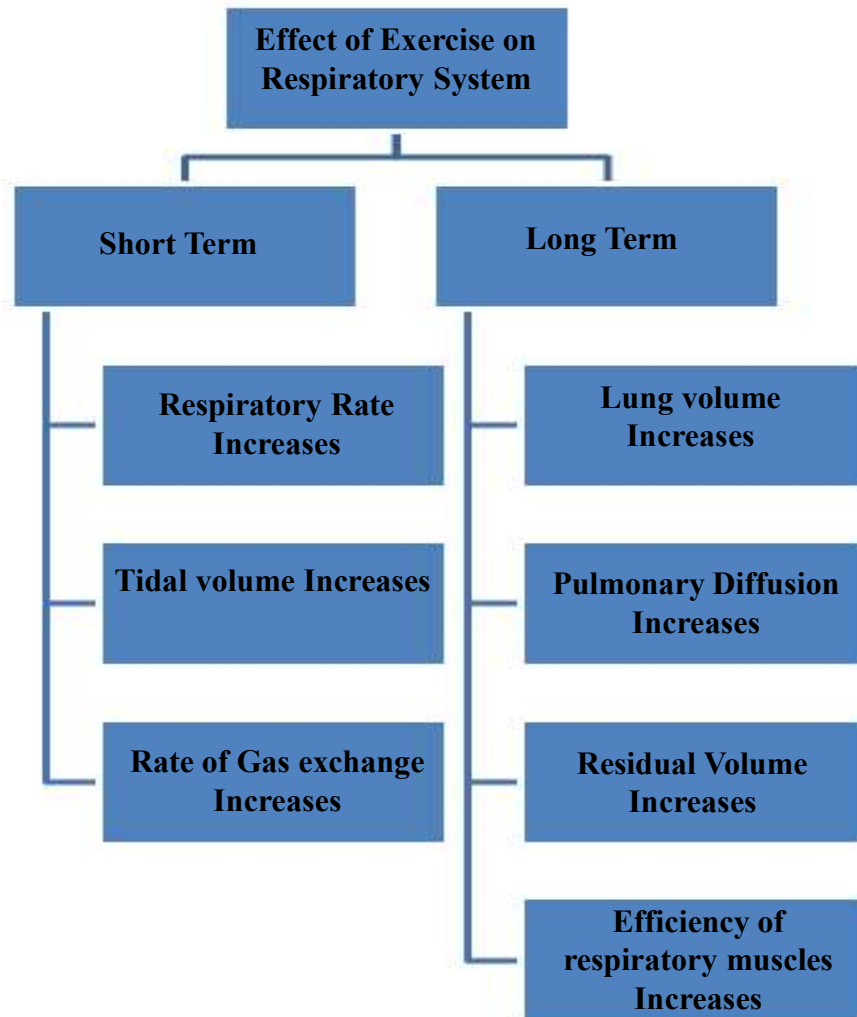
Effect of Exercise on Respiratory System

Short Term

Long Term

Respiratory Rate Increases

Tidal volume Increases

Rate of Gas exchange Increases

Lung volume Increases

Pulmonary Diffusion Increases

Residual Volume Increases

Efficiency of respiratory muscles Increases